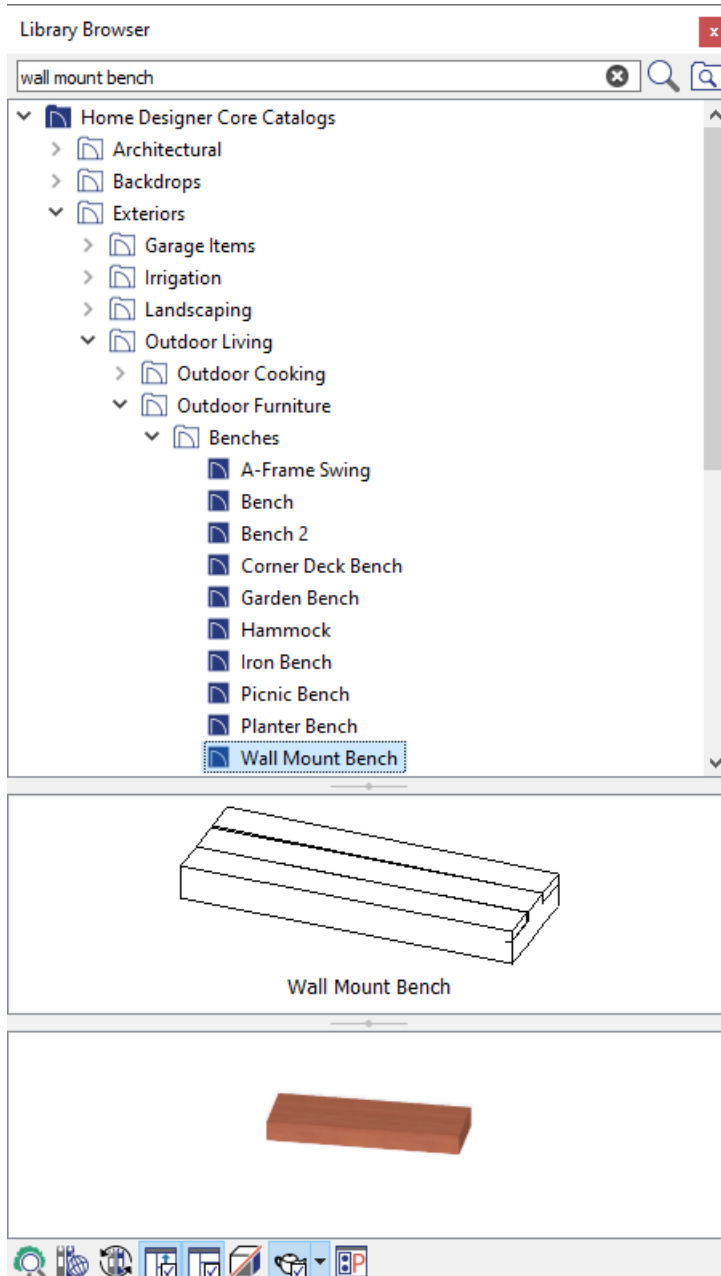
Library Browser

wall mount bench

Home Designer Core Catalogs
Architectural
Backdrops
Exteriors
Garage Items
Irrigation
Landscaping
Outdoor Living
Outdoor Cooking
Outdoor Furniture
Benches
A-Frame Swing
Bench
Bench 2
Corner Deck Bench
Garden Bench
Hammock
Iron Bench
Picnic Bench
Planter Bench
Wall Mount Bench

Wall Mount Bench